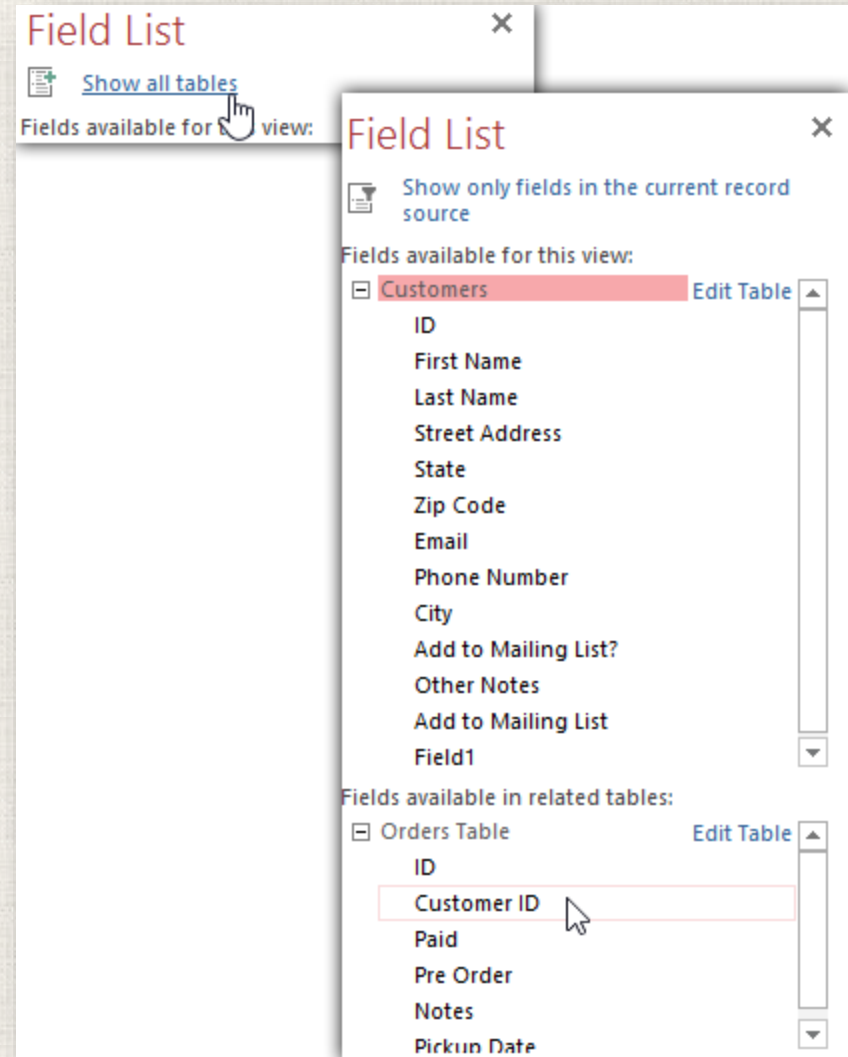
Field List
×
Show all tables
Fields available for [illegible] view:

Field List
×
Show only fields in the current record source
Fields available for this view:
⊟ Customers
Edit Table
ID
First Name
Last Name
Street Address
State
Zip Code
Email
Phone Number
City
Add to Mailing List?
Other Notes
Add to Mailing List
Field1
Fields available in related tables:
⊟ Orders Table
Edit Table
ID
Customer ID
Paid
Pre Order
Notes
Pickup Date